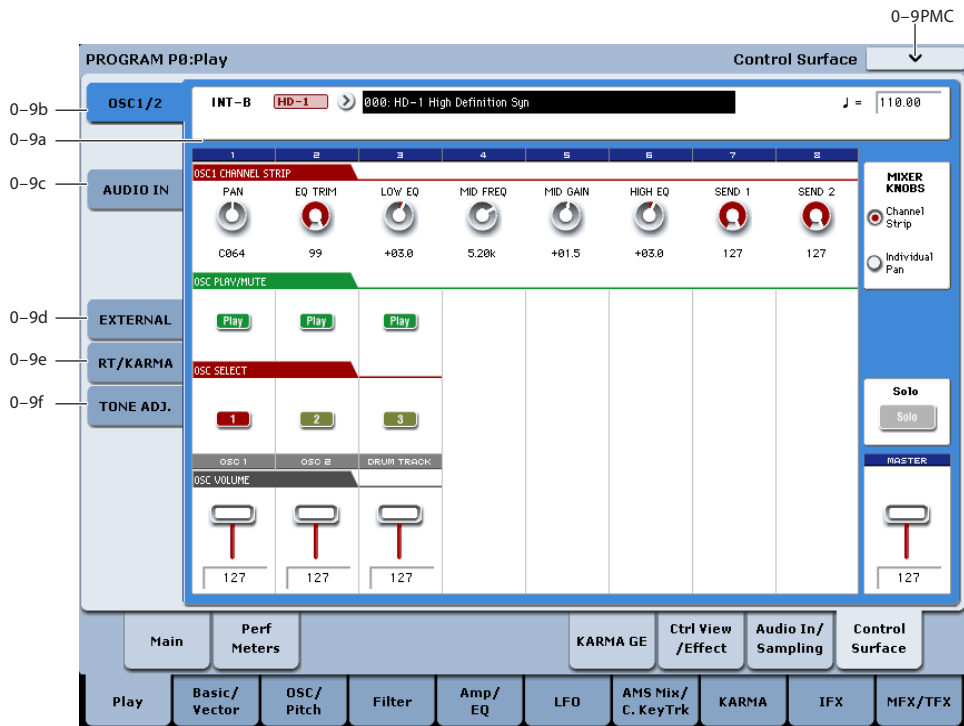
0–9PMC

PROGRAM P0:Play

Control Surface

0–9b

OSC1/2

INT–B HD–1 000: HD–1 High Definition Syn

♩ = 110.00

0–9a

1 2 3 4 5 6 7 8

0–9c

AUDIO IN

OSC1 CHANNEL STRIP

| PAN | EQ TRIM | LOW EQ | MID FREQ | MID GAIN | HIGH EQ | SEND 1 | SEND 2 |
|---|---|---|---|---|---|---|---|
| C064 | 99 | +03.0 | 5.20k | +01.5 | +03.0 | 127 | 127 |

MIXER KNOBS

Channel Strip

Individual Pan

OSC PLAY/MUTE

0–9d

EXTERNAL

Play Play Play

0–9e

RT/KARMA

OSC SELECT

0–9f

TONE ADJ.

1 2 3

OSC 1 OSC 2 DRUM TRACK

OSC VOLUME

127 127 127

Solo

Solo

MASTER

127

Main

Perf Meters

KARMA GE

Ctrl View /Effect

Audio In/ Sampling

Control Surface

Play

Basic/ Vector

OSC/ Pitch

Filter

Amp/ EQ

LFO

AMS Mix/ C. KeyTrk

KARMA

IFX

MFX/TFX